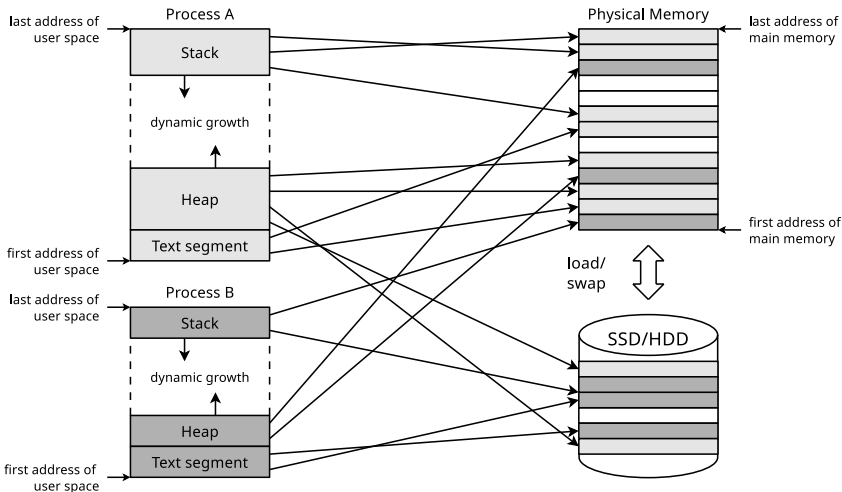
last address of user space

Process A

Stack

dynamic growth

Heap

Text segment

first address of user space

last address of user space

Process B

Stack

dynamic growth

Heap

Text segment

first address of user space

Physical Memory

last address of main memory

first address of main memory

load/ swap

SSD/HDD